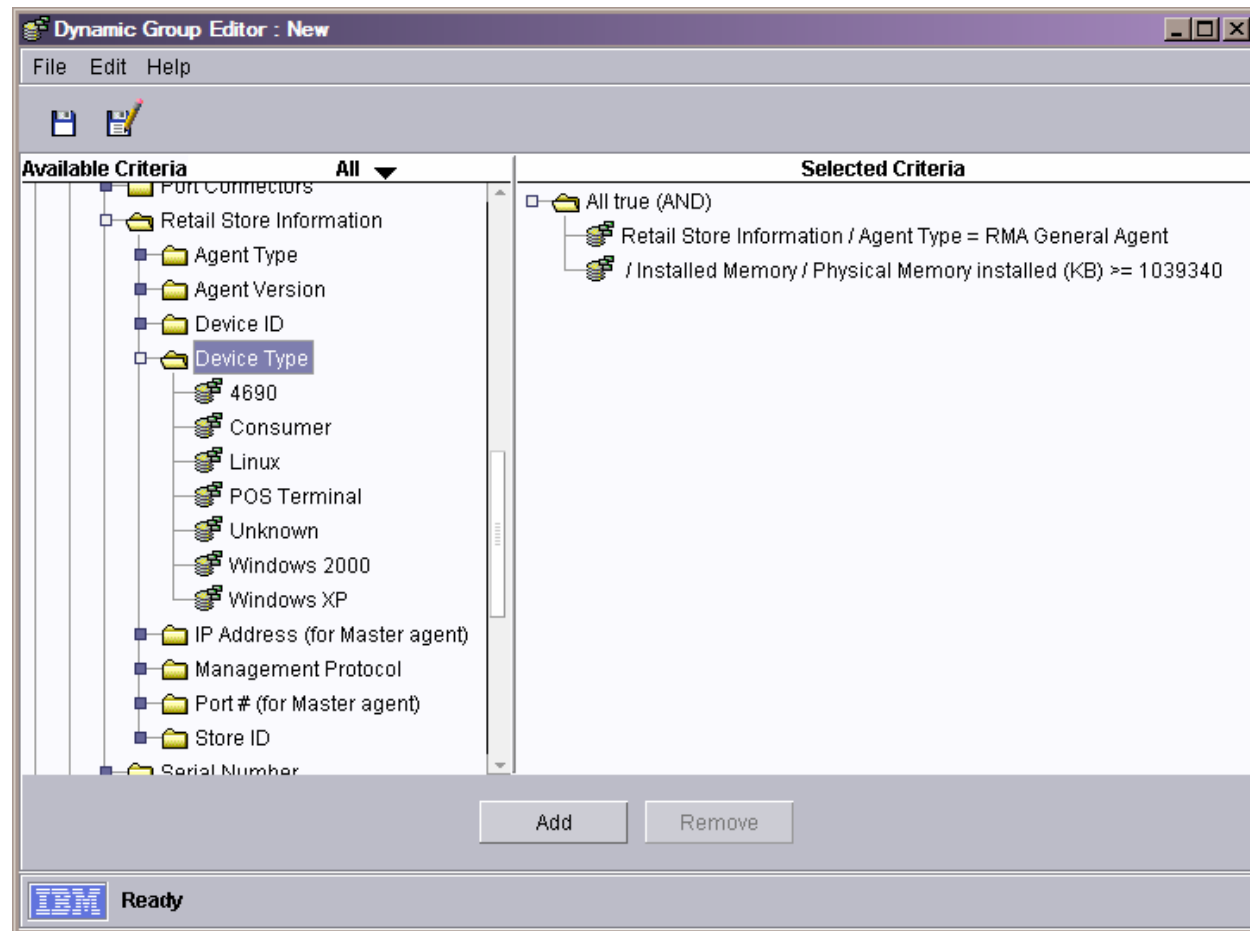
Dynamic Group Editor : New

File Edit Help

Available Criteria All

Port Connectors
Retail Store Information
Agent Type
Agent Version
Device ID
Device Type
4690
Consumer
Linux
POS Terminal
Unknown
Windows 2000
Windows XP
IP Address (for Master agent)
Management Protocol
Port # (for Master agent)
Store ID
Serial Number

Selected Criteria

All true (AND)
Retail Store Information / Agent Type = RMA General Agent
/ Installed Memory / Physical Memory installed (KB) >= 1039340

Add Remove

IBM Ready